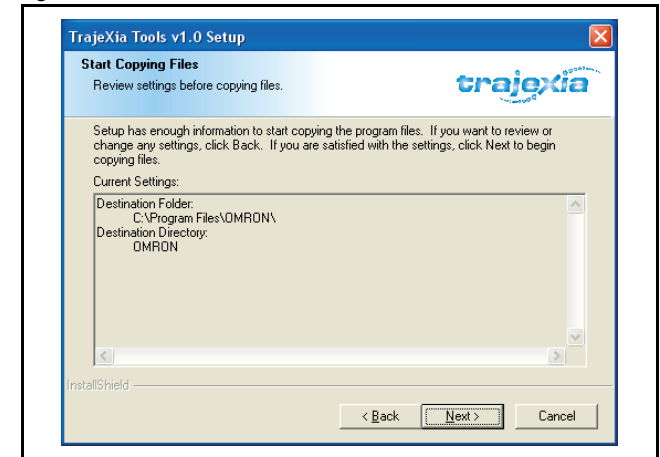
TrajeXia Tools v1.0 Setup

Start Copying Files

Review settings before copying files.

trajexia

Setup has enough information to start copying the program files. If you want to review or change any settings, click Back. If you are satisfied with the settings, click Next to begin copying files.

Current Settings:

Destination Folder:
C:\Program Files\OMRON\
Destination Directory:
OMRON

InstallShield

< Back | Next > | Cancel